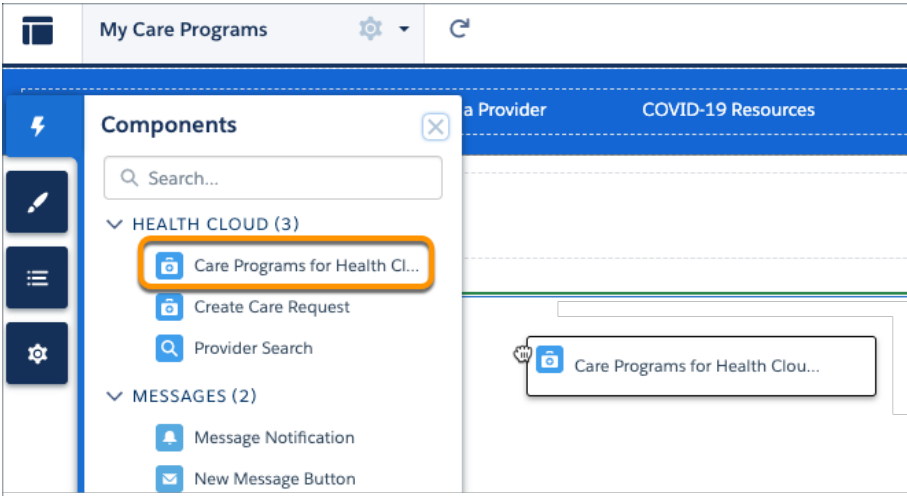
My Care Programs

a Provider

COVID-19 Resources

Components

Search...

HEALTH CLOUD (3)

Care Programs for Health Cl...

Create Care Request

Provider Search

MESSAGES (2)

Message Notification

New Message Button

Care Programs for Health Clou...